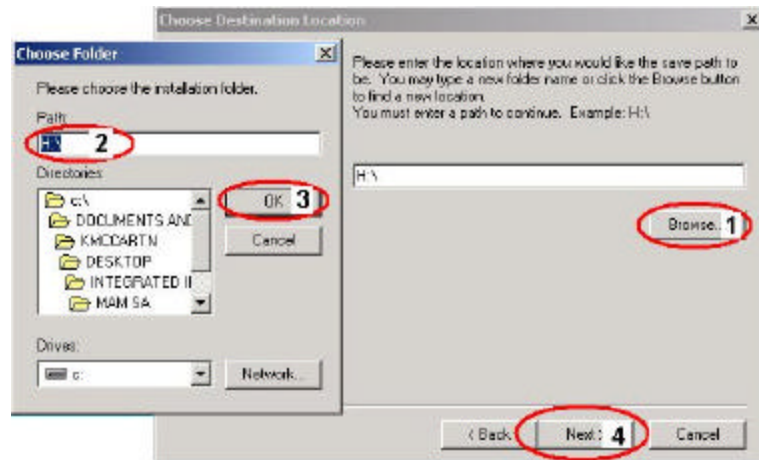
Choose Destination Location

Choose Folder

Please choose the installation folder.

Path:

H:\ 2

Directories:

c:\
DOCUMENTS AND
KMCCARTN
DESKTOP
INTEGRATED I
MAM SA

OK 3

Cancel

Drives:

c:

Network...

Please enter the location where you would like the save path to be. You may type a new folder name or click the Browse button to find a new location.
You must enter a path to continue. Example: H:\

H:\

Browse... 1

< Back

Next > 4

Cancel